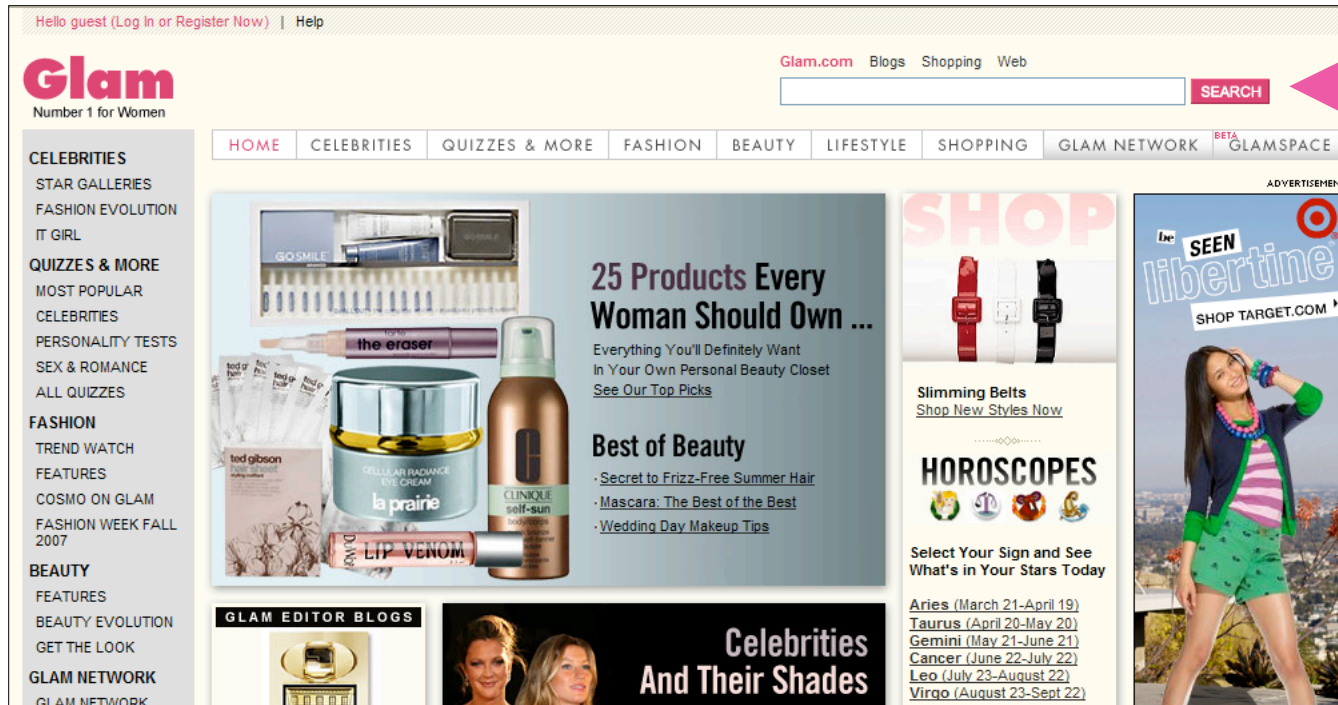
Hello guest (Log In or Register Now) | Help

Glam
Number 1 for Women

Glam.com Blogs Shopping Web

SEARCH

HOME | CELEBRITIES | QUIZZES & MORE | FASHION | BEAUTY | LIFESTYLE | SHOPPING | GLAM NETWORK | BETA GLAMSPACE

CELEBRITIES
STAR GALLERIES
FASHION EVOLUTION
IT GIRL
QUIZZES & MORE
MOST POPULAR
CELEBRITIES
PERSONALITY TESTS
SEX & ROMANCE
ALL QUIZZES
FASHION
TREND WATCH
FEATURES
COSMO ON GLAM
FASHION WEEK FALL 2007
BEAUTY
FEATURES
BEAUTY EVOLUTION
GET THE LOOK
GLAM NETWORK
GLAM NETWORK

GO SMILE
the eraser
ted gibson hair sheet
CELLULAR RADIANCE EYE CREAM
la prairie
CLINIQUE self-sun
DuWop LIP VENOM

25 Products Every Woman Should Own ...
Everything You'll Definitely Want In Your Own Personal Beauty Closet
See Our Top Picks

Best of Beauty
· Secret to Frizz-Free Summer Hair
· Mascara: The Best of the Best
· Wedding Day Makeup Tips

GLAM EDITOR BLOGS

Celebrities And Their Shades

SHOP
Slimming Belts
Shop New Styles Now

HOROSCOPES
Select Your Sign and See What's in Your Stars Today

Aries (March 21-April 19)
Taurus (April 20-May 20)
Gemini (May 21-June 21)
Cancer (June 22-July 22)
Leo (July 23-August 22)
Virgo (August 23-Sept 22)

ADVERTISEMENT
be SEEN
libertine
SHOP TARGET.COM